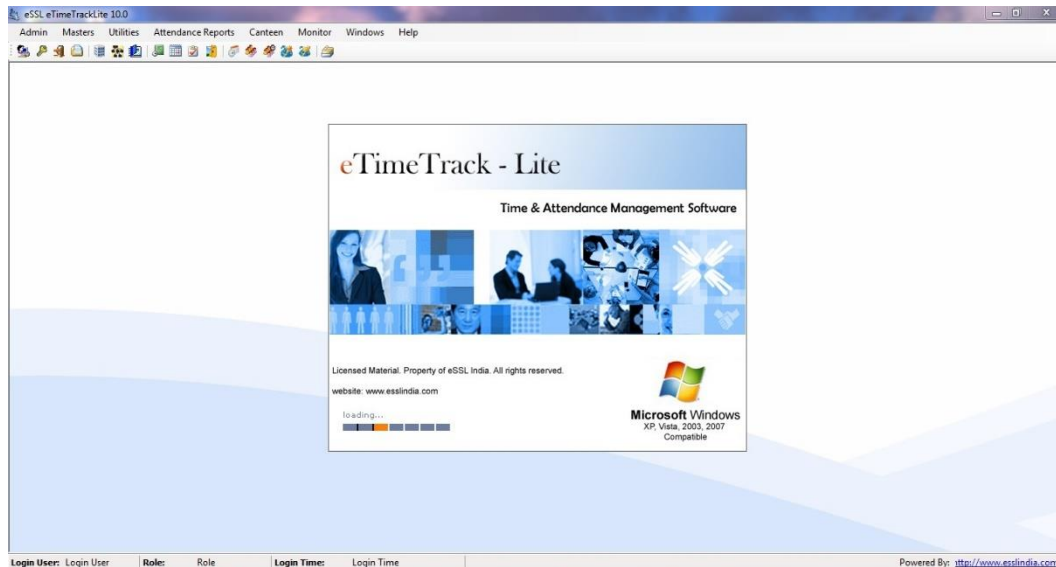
eSSL eTimeTrackLite 10.0

Admin Masters Utilities Attendance Reports Canteen Monitor Windows Help

eTimeTrack - Lite

Time & Attendance Management Software

Licensed Material. Property of eSSL India. All rights reserved.

website: www.esslindia.com

loading...

Microsoft Windows
XP, Vista, 2003, 2007
Compatible

Login User: Login User Role: Role Login Time: Login Time

Powered By: 1ttp://www.esslindia.con